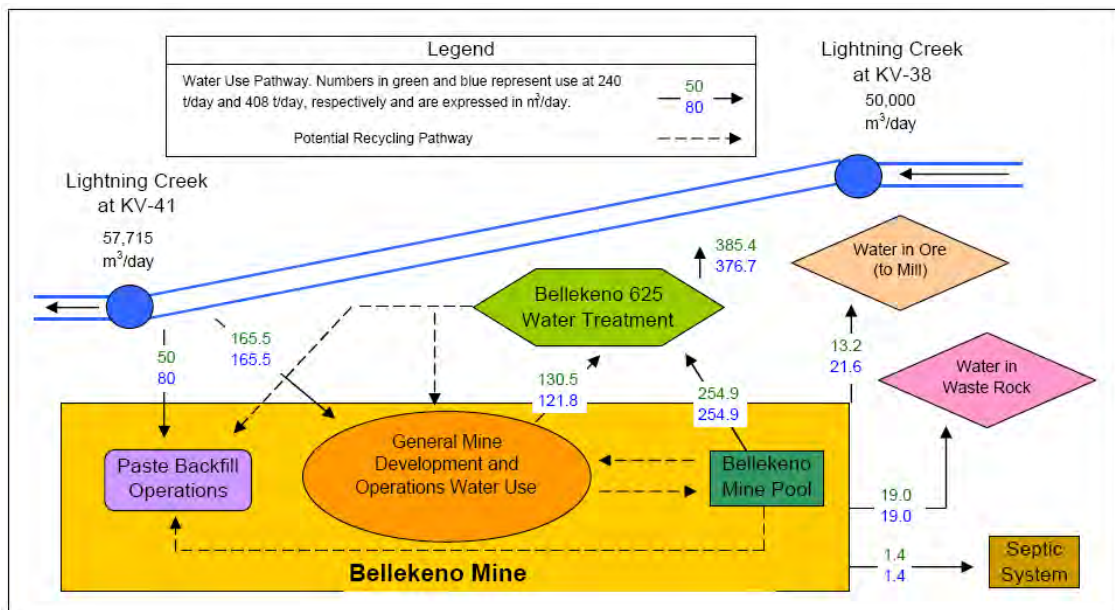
Legend

Water Use Pathway. Numbers in green and blue represent use at 240 t/day and 408 t/day, respectively and are expressed in m$^3$/day.

50
80

Potential Recycling Pathway

Lightning Creek at KV-38
50,000 m$^3$/day

Lightning Creek at KV-41
57,715 m$^3$/day

385.4
376.7

Water in Ore (to Mill)

Bellekeno 625 Water Treatment

165.5
165.5

50
80

13.2
21.6

Water in Waste Rock

130.5
121.8

254.9
254.9

Paste Backfill Operations

General Mine Development and Operations Water Use

Bellekeno Mine Pool

19.0
19.0

1.4
1.4

Septic System

Bellekeno Mine